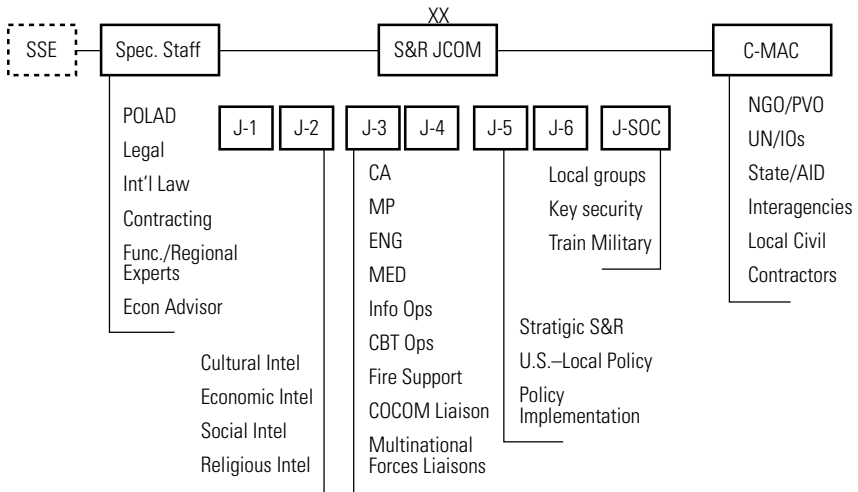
SSE

Spec. Staff

XX

S&R JCOM

C-MAC

POLAD
Legal
Int'l Law
Contracting
Func./Regional Experts
Econ Advisor

J-1

J-2

J-3

J-4

J-5

J-6

J-SOC

NGO/PVO
UN/IOs
State/AID
Interagencies
Local Civil
Contractors

CA
MP
ENG
MED
Info Ops
CBT Ops
Fire Support
COCOM Liaison
Multinational Forces Liaisons

Local groups
Key security
Train Military

Stratigic S&R
U.S.–Local Policy
Policy Implementation

Cultural Intel
Economic Intel
Social Intel
Religious Intel